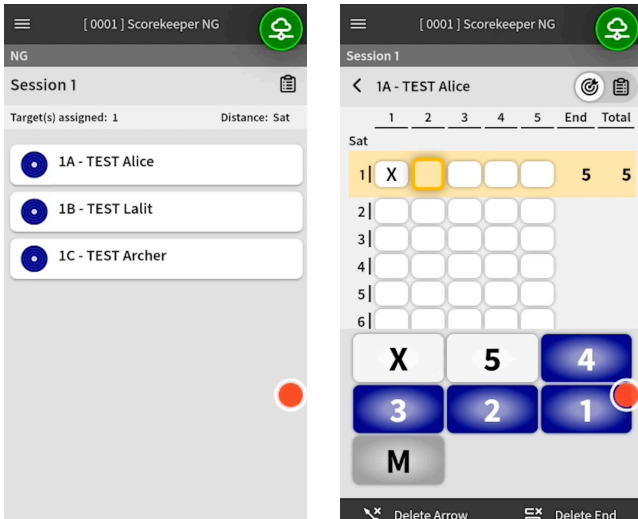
[ 0001 ] Scorekeeper NG

NG

Session 1

Target(s) assigned: 1

Distance: Sat

1A - TEST Alice

1B - TEST Lalit

1C - TEST Archer

[ 0001 ] Scorekeeper NG

Session 1

1A - TEST Alice

| | 1 | 2 | 3 | 4 | 5 | End | Total |
|---|---|---|---|---|---|---|---|
| Sat | | | | | | | |
| 1 | X | | | | | 5 | 5 |
| 2 | | | | | | | |
| 3 | | | | | | | |
| 4 | | | | | | | |
| 5 | | | | | | | |
| 6 | | | | | | | |

X
5
4
3
2
1
M

Delete Arrow
Delete End